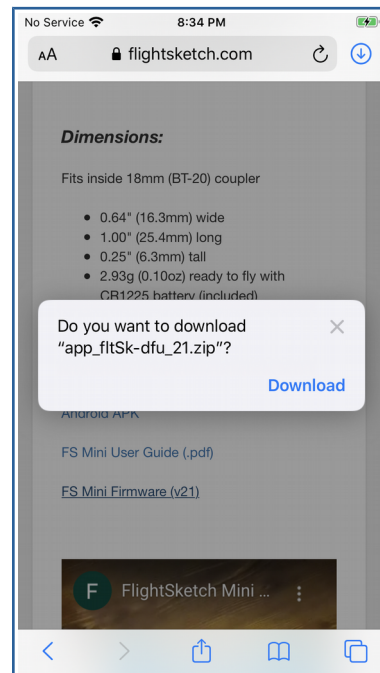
No Service 8:34 PM

AA flightsketch.com

Dimensions:

Fits inside 18mm (BT-20) coupler

- 0.64" (16.3mm) wide
- 1.00" (25.4mm) long
- 0.25" (6.3mm) tall
- 2.93g (0.10oz) ready to fly with CR1225 battery (included)

Do you want to download "app_fltSk-dfu_21.zip"?

Download

Android APK

FS Mini User Guide (.pdf)

FS Mini Firmware (v21)

F FlightSketch Mini ...